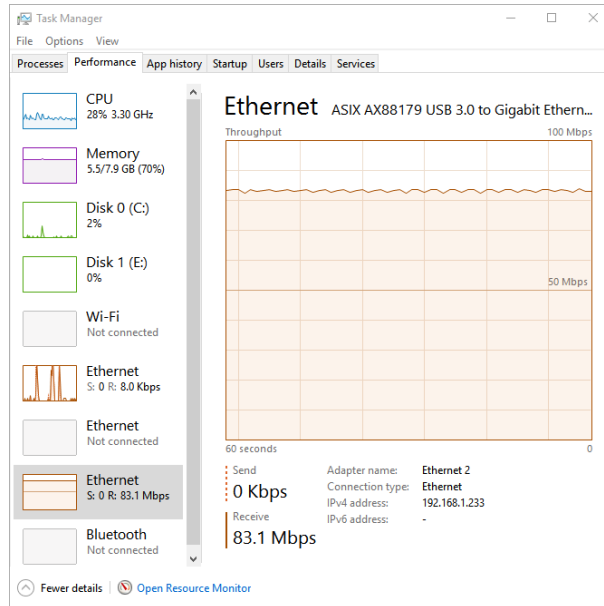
Task Manager

File Options View

Processes Performance App history Startup Users Details Services

CPU
28% 3.30 GHz

Memory
5.5/7.9 GB (70%)

Disk 0 (C:)
2%

Disk 1 (E:)
0%

Wi-Fi
Not connected

Ethernet
S: 0 R: 8.0 Kbps

Ethernet
Not connected

Ethernet
S: 0 R: 83.1 Mbps

Bluetooth
Not connected

Ethernet ASIX AX88179 USB 3.0 to Gigabit Ethern...

Throughput

100 Mbps

50 Mbps

60 seconds

0

Send
0 Kbps

Receive
83.1 Mbps

| Adapter name: | Ethernet 2 |
|---|---|
| Connection type: | Ethernet |
| IPv4 address: | 192.168.1.233 |
| IPv6 address: | - |

Fewer details | Open Resource Monitor